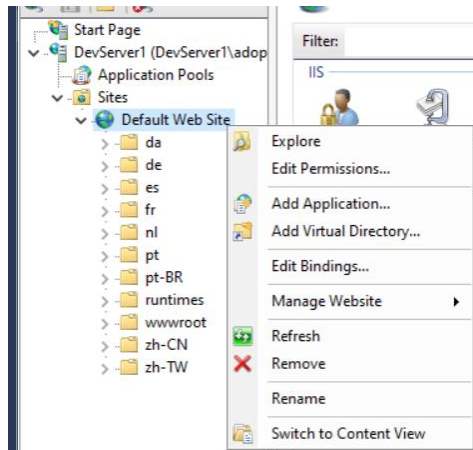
Start Page
DevServer1 (DevServer1\adop
Application Pools
Sites
Default Web Site
da
de
es
fr
nl
pt
pt-BR
runtimes
wwwroot
zh-CN
zh-TW

Filter:
IIS

Explore
Edit Permissions...
Add Application...
Add Virtual Directory...
Edit Bindings...
Manage Website
Refresh
Remove
Rename
Switch to Content View